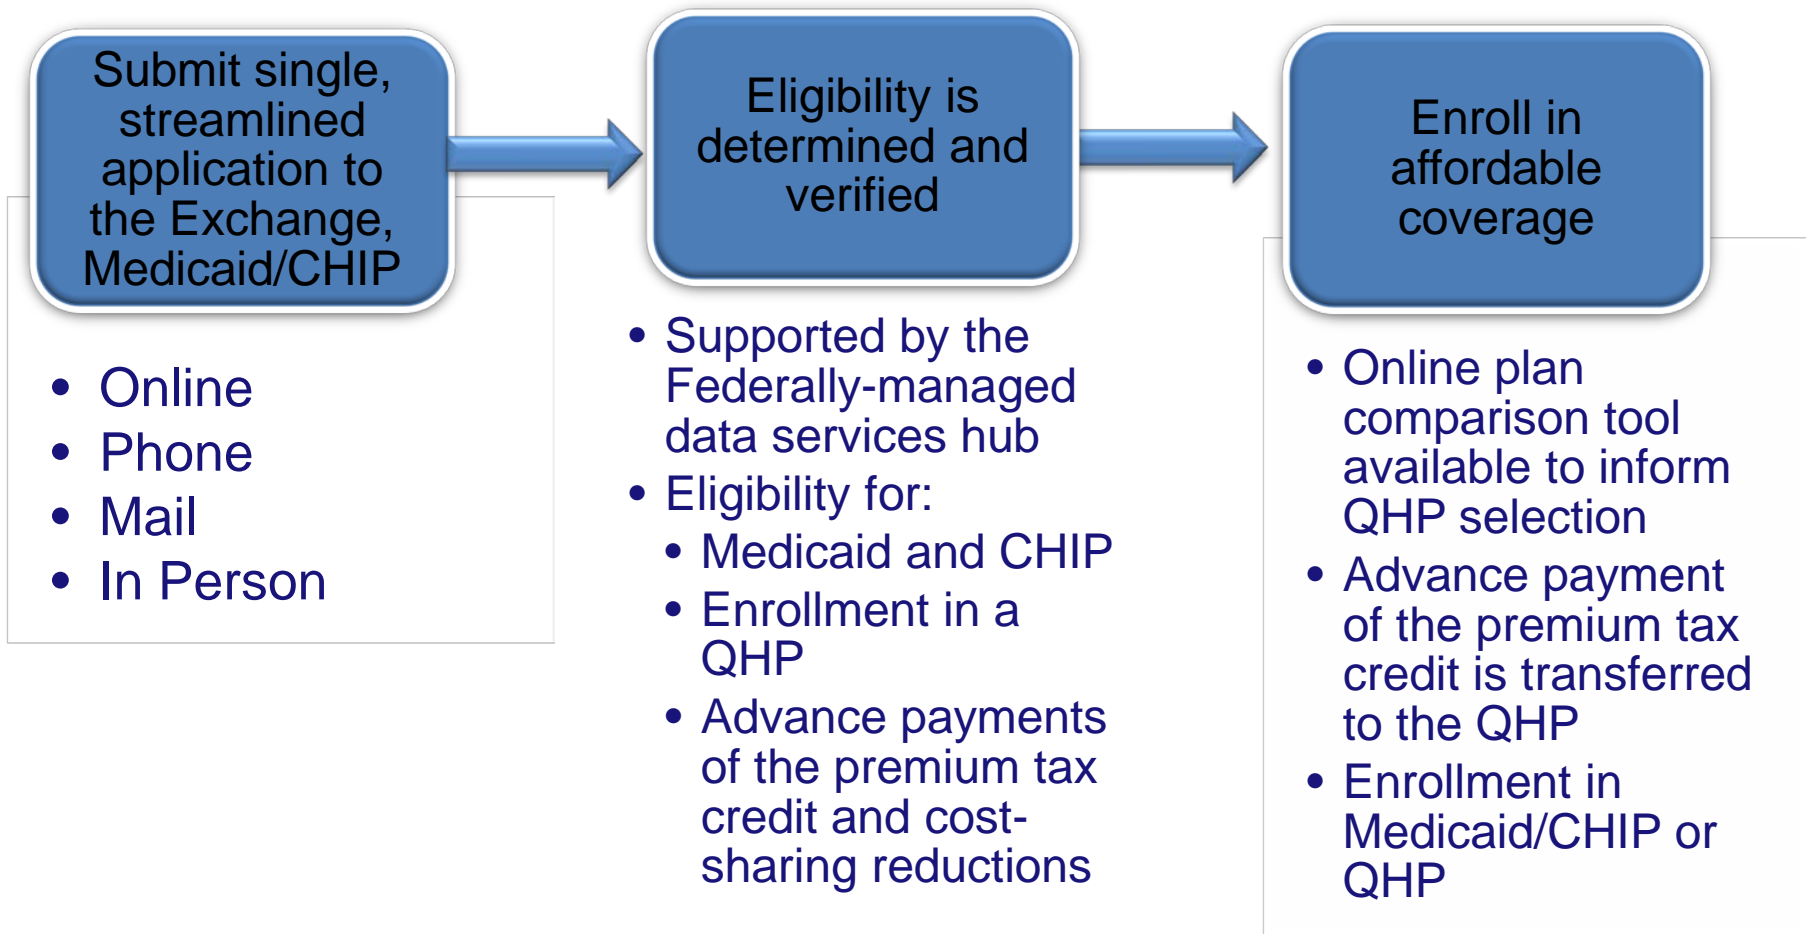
Submit single, streamlined application to the Exchange, Medicaid/CHIP

• Online
• Phone
• Mail
• In Person

Eligibility is determined and verified

• Supported by the Federally-managed data services hub
• Eligibility for:
  • Medicaid and CHIP
  • Enrollment in a QHP
  • Advance payments of the premium tax credit and cost-sharing reductions

Enroll in affordable coverage

• Online plan comparison tool available to inform QHP selection
• Advance payment of the premium tax credit is transferred to the QHP
• Enrollment in Medicaid/CHIP or QHP